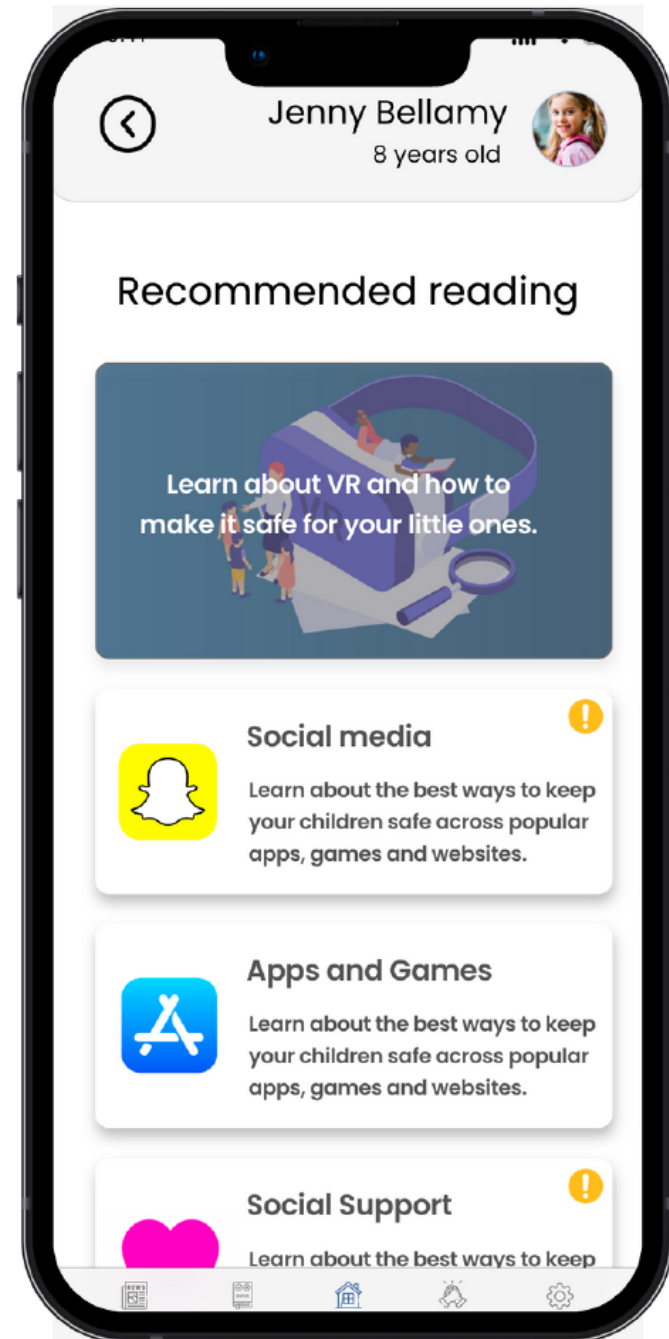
Jenny Bellamy
8 years old

Recommended reading

Learn about VR and how to make it safe for your little ones.

Social media
Learn about the best ways to keep your children safe across popular apps, games and websites.

Apps and Games
Learn about the best ways to keep your children safe across popular apps, games and websites.

Social Support
Learn about the best ways to keep